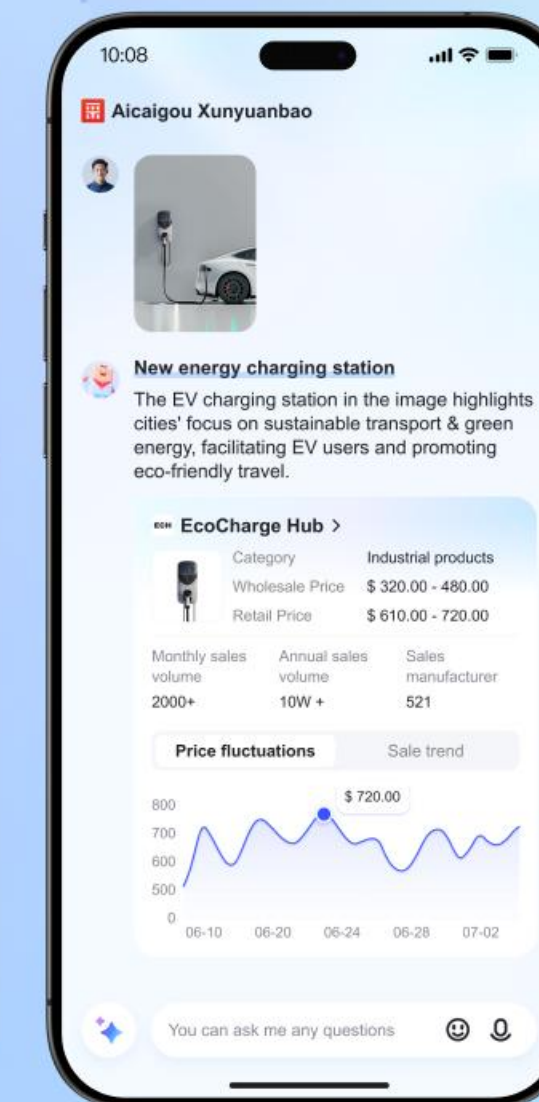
10:08

Aicaigou Xunyuanbao

New energy charging station

The EV charging station in the image highlights cities' focus on sustainable transport & green energy, facilitating EV users and promoting eco-friendly travel.

ECH EcoCharge Hub >

| Category | Industrial products |
|---|---|
| Wholesale Price | \$ 320.00 - 480.00 |
| Retail Price | \$ 610.00 - 720.00 |

| Monthly sales volume | Annual sales volume | Sales manufacturer |
|---|---|---|
| 2000+ | 10W + | 521 |

Price fluctuations Sale trend

\$ 720.00

800
700
600
500
0

06-10 06-20 06-24 06-28 07-02

You can ask me any questions